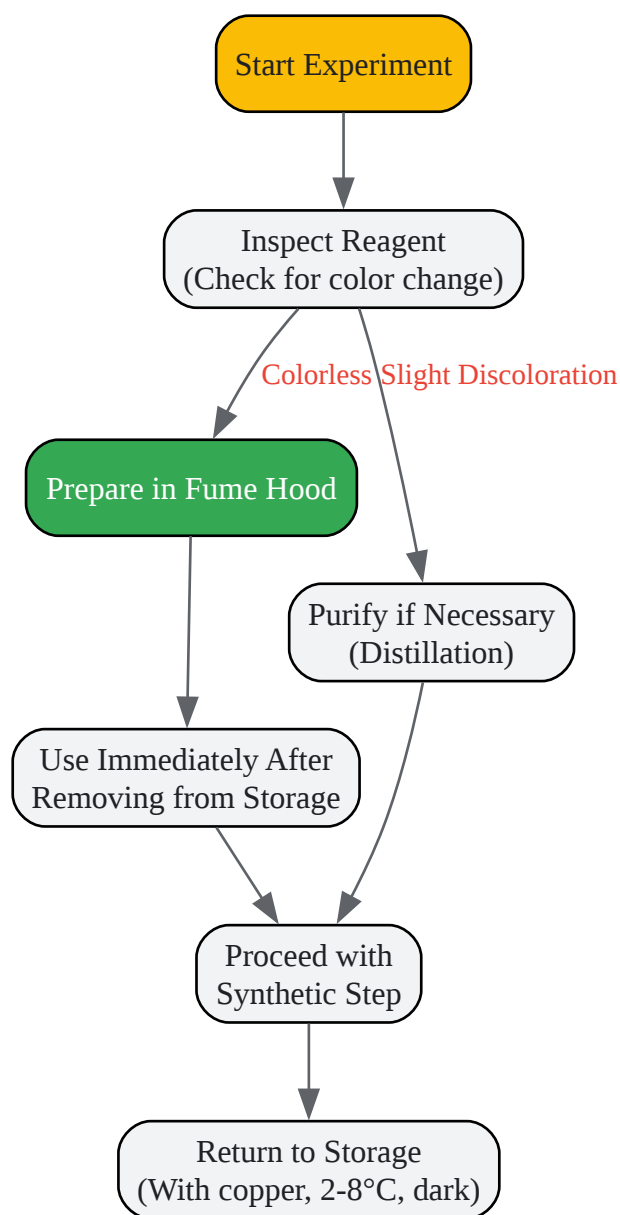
Start Experiment

Inspect Reagent
(Check for color change)

Colorless

Slight Discoloration

Prepare in Fume Hood

Purify if Necessary
(Distillation)

Use Immediately After
Removing from Storage

Proceed with
Synthetic Step

Return to Storage
(With copper, 2-8°C, dark)